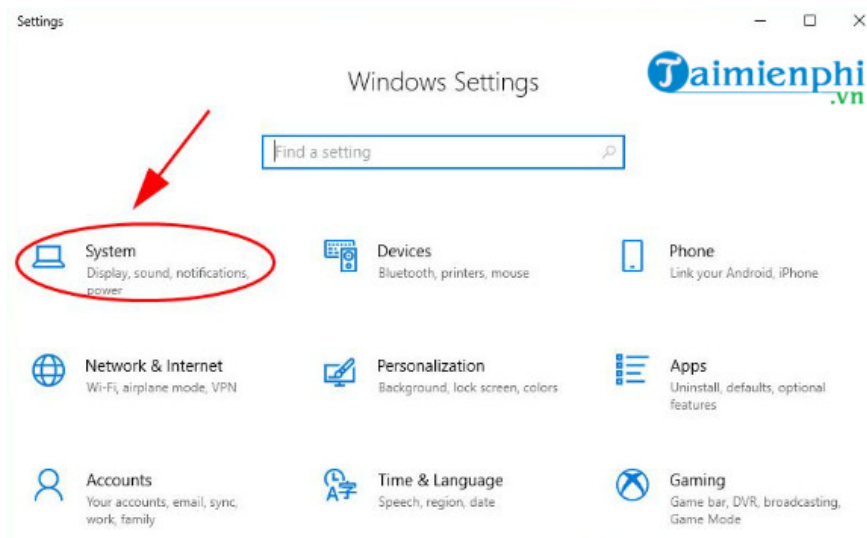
Settings

Windows Settings

Taimienphi .vn

Find a setting

System
Display, sound, notifications, power

Devices
Bluetooth, printers, mouse

Phone
Link your Android, iPhone

Network & Internet
Wi-Fi, airplane mode, VPN

Personalization
Background, lock screen, colors

Apps
Uninstall, defaults, optional features

Accounts
Your accounts, email, sync, work, family

Time & Language
Speech, region, date

Gaming
Game bar, DVR, broadcasting, Game Mode